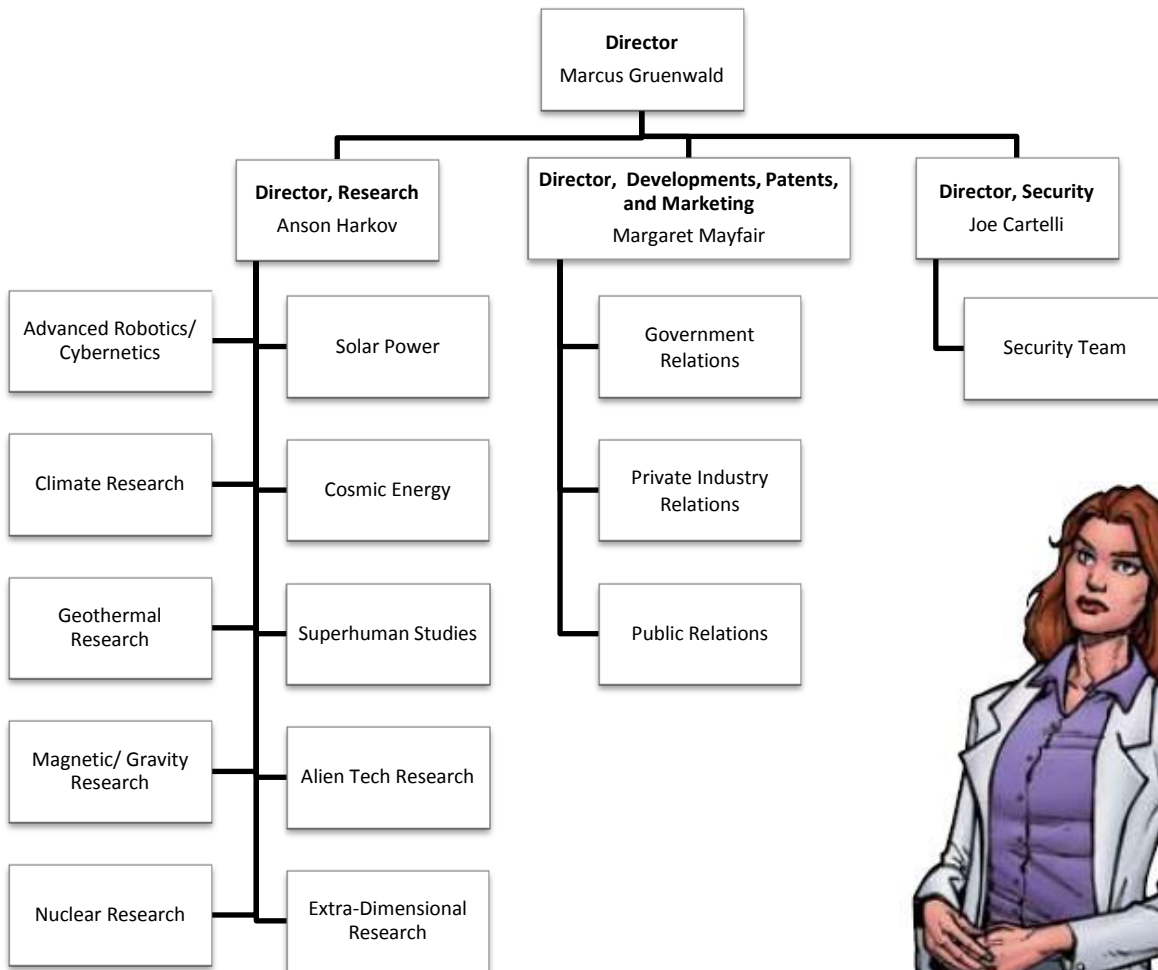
**Director**
Marcus Gruenwald

**Director, Research**
Anson Harkov

**Director, Developments, Patents, and Marketing**
Margaret Mayfair

**Director, Security**
Joe Cartelli

Advanced Robotics/ Cybernetics

Solar Power

Climate Research

Cosmic Energy

Geothermal Research

Superhuman Studies

Magnetic/ Gravity Research

Alien Tech Research

Nuclear Research

Extra-Dimensional Research

Government Relations

Private Industry Relations

Public Relations

Security Team